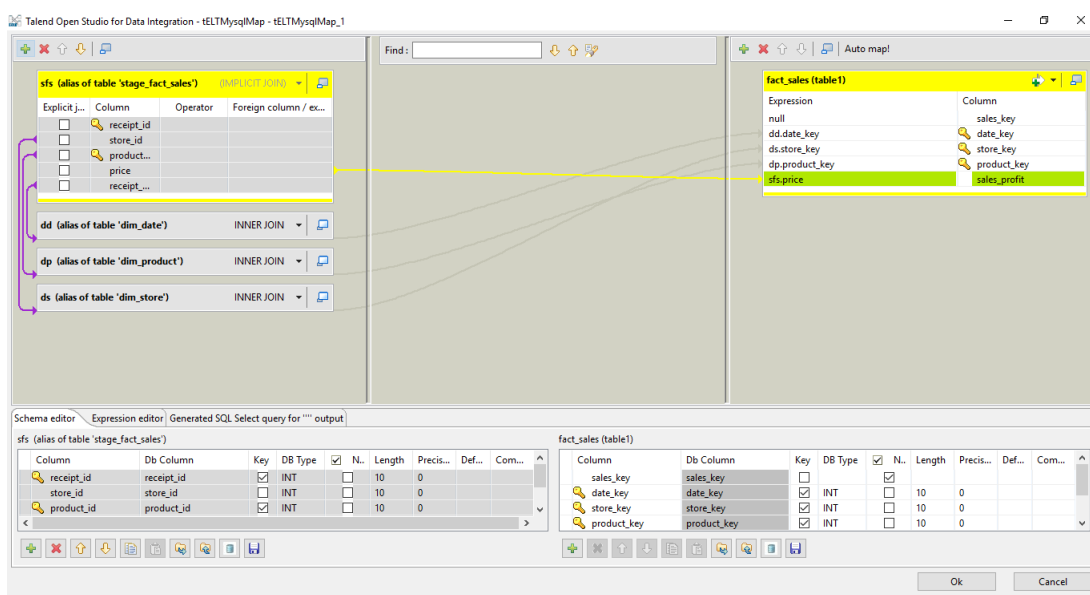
Talend Open Studio for Data Integration - tELTMysqlMap - tELTMysqlMap_1

Find :

Auto map!

sfs (alias of table 'stage_fact_sales') (IMPLICIT JOIN)

| Explicit j... | Column | Operator | Foreign column / ex... |
|---|---|---|---|
| | receipt_id | | |
| | store_id | | |
| | product... | | |
| | price | | |
| | receipt_... | | |

dd (alias of table 'dim_date') INNER JOIN

dp (alias of table 'dim_product') INNER JOIN

ds (alias of table 'dim_store') INNER JOIN

fact_sales (table1)

| Expression | Column |
|---|---|
| null | sales_key |
| dd.date_key | date_key |
| ds.store_key | store_key |
| dp.product_key | product_key |
| sfs.price | sales_profit |

Schema editor | Expression editor | Generated SQL Select query for "" output

sfs (alias of table 'stage_fact_sales')

| Column | Db Column | Key | DB Type | N... | Length | Precis... | Def... | Com... |
|---|---|---|---|---|---|---|---|---|
| receipt_id | receipt_id | ☑ | INT | ☐ | 10 | 0 | | |
| store_id | store_id | ☑ | INT | ☐ | 10 | 0 | | |
| product_id | product_id | ☑ | INT | ☐ | 10 | 0 | | |

fact_sales (table1)

| Column | Db Column | Key | DB Type | N... | Length | Precis... | Def... | Com... |
|---|---|---|---|---|---|---|---|---|
| sales_key | sales_key | ☐ | | ☑ | | | | |
| date_key | date_key | ☑ | INT | ☐ | 10 | 0 | | |
| store_key | store_key | ☑ | INT | ☐ | 10 | 0 | | |
| product_key | product_key | ☑ | INT | ☐ | 10 | 0 | | |

Ok | Cancel